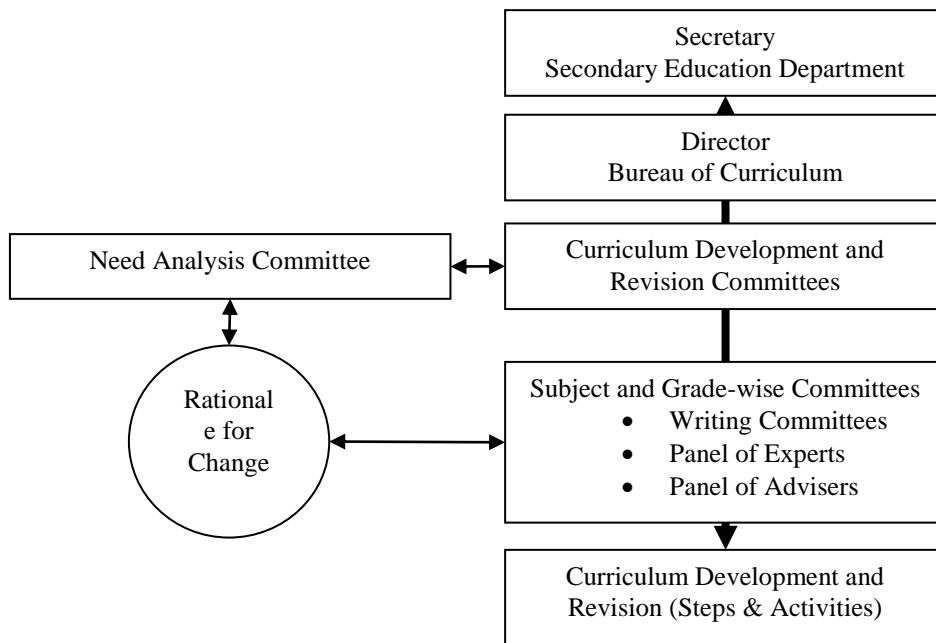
Secretary
Secondary Education Department

Director
Bureau of Curriculum

Need Analysis Committee

Curriculum Development and Revision Committees

Rationale for Change

Subject and Grade-wise Committees
- Writing Committees
- Panel of Experts
- Panel of Advisers

Curriculum Development and Revision (Steps & Activities)